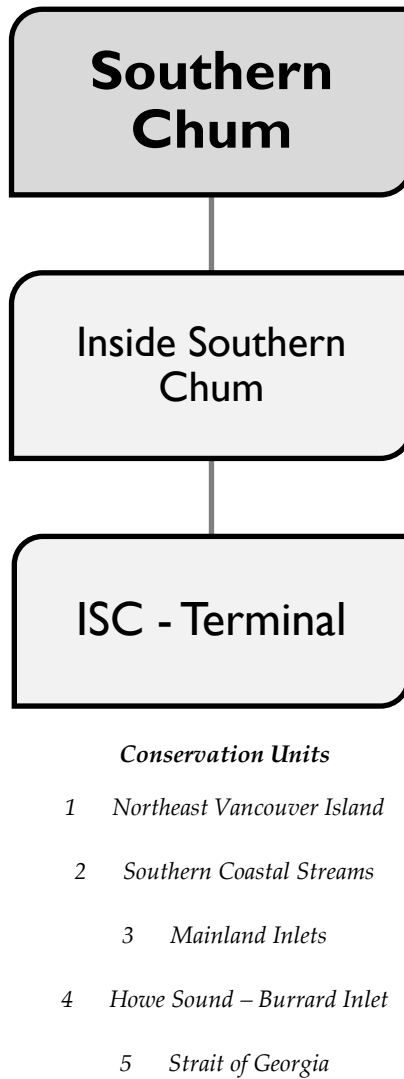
Southern Chum

Inside Southern Chum

ISC - Terminal

*Conservation Units*

1 *Northeast Vancouver Island*

2 *Southern Coastal Streams*

3 *Mainland Inlets*

4 *Howe Sound – Burrard Inlet*

5 *Strait of Georgia*